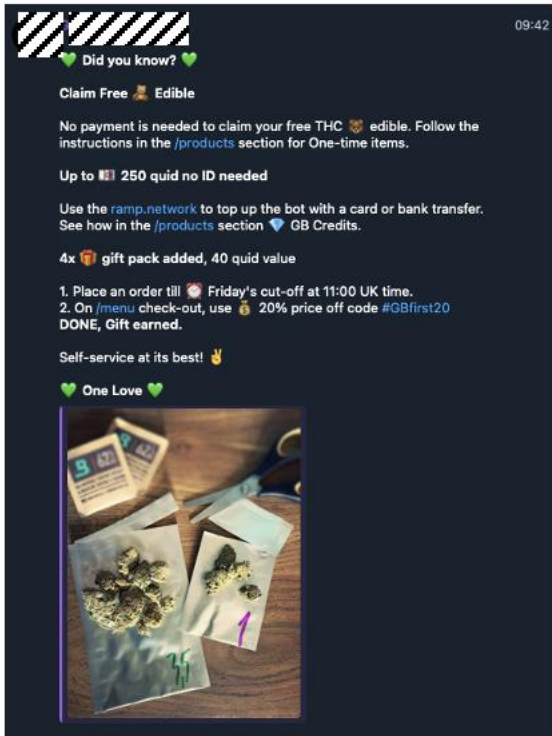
09:42

💚 Did you know? 💚

Claim Free 🧸 Edible

No payment is needed to claim your free THC 🐻 edible. Follow the instructions in the /products section for One-time items.

Up to 💷 250 quid no ID needed

Use the ramp.network to top up the bot with a card or bank transfer. See how in the /products section 💎 GB Credits.

4x 🎁 gift pack added, 40 quid value

1. Place an order till ⏰ Friday's cut-off at 11:00 UK time.
2. On /menu check-out, use 💰 20% price off code #GBfirst20
DONE, Gift earned.

Self-service at its best! ✌️

💚 One Love 💚

62
62
1
3.5